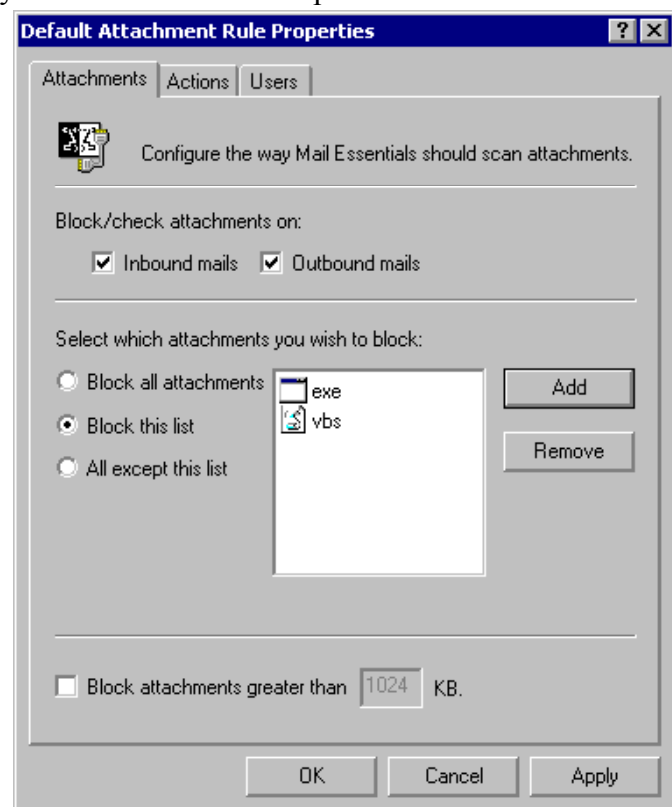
Default Attachment Rule Properties

? X

Attachments | Actions | Users

Configure the way Mail Essentials should scan attachments.

Block/check attachments on:

Inbound mails
Outbound mails

Select which attachments you wish to block:

Block all attachments
Block this list
All except this list

exe
vbs

Add

Remove

Block attachments greater than 1024 KB.

OK

Cancel

Apply